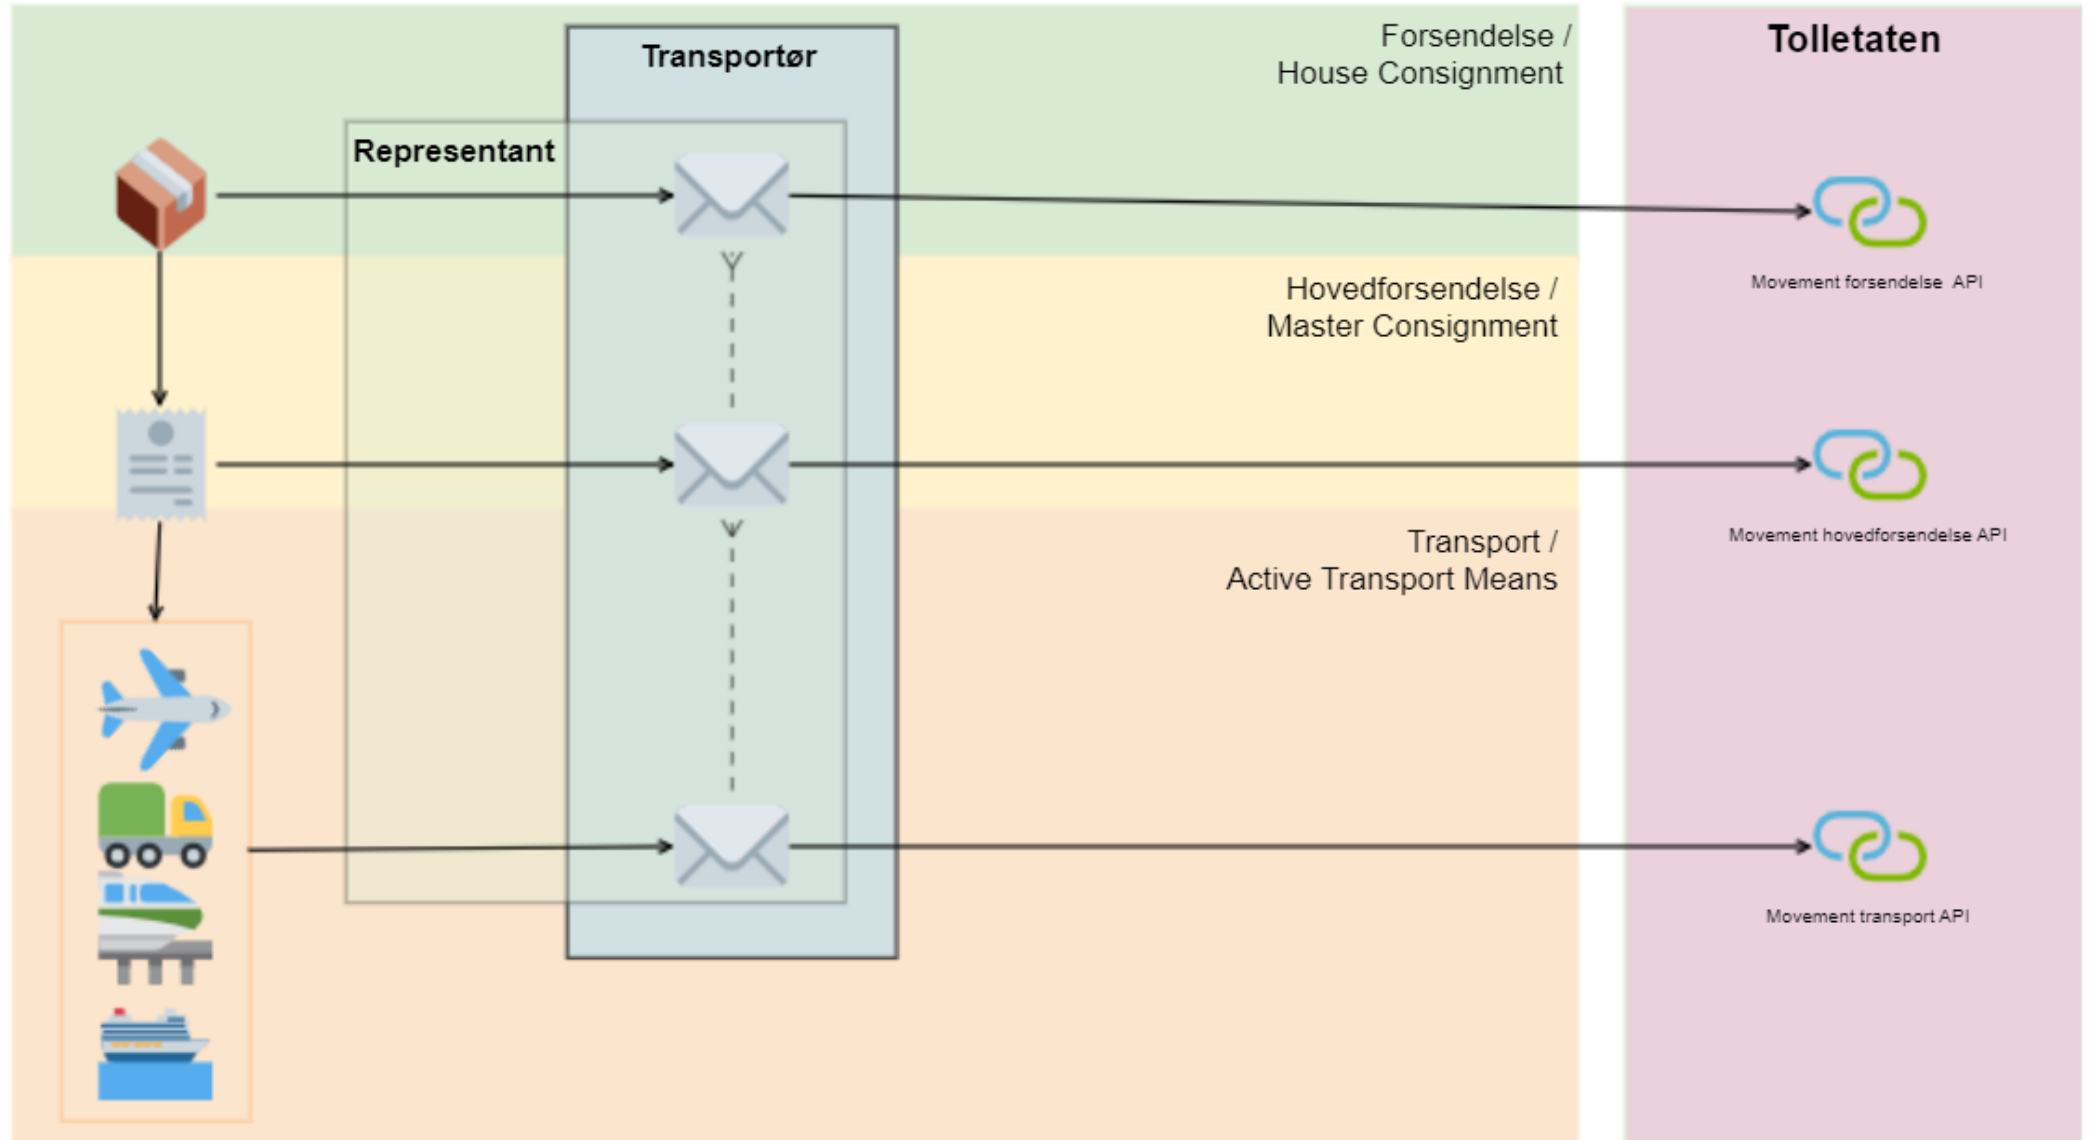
Transportør

Forsendelse / House Consignment

Tolletaten

Representant

Movement forsendelse API

Hovedforsendelse / Master Consignment

Movement hovedforsendelse API

Transport / Active Transport Means

Movement transport API